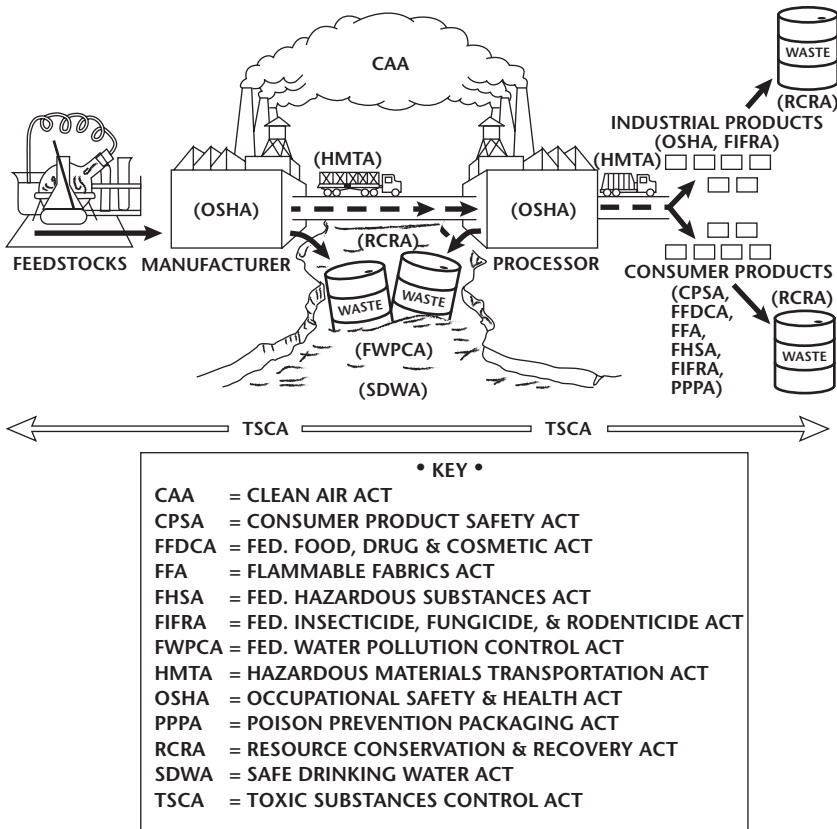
CAA

WASTE

(RCRA)

INDUSTRIAL PRODUCTS (OSHA, FIFRA)

(HMTA)

(HMTA)

(OSHA)

(OSHA)

(RCRA)

FEEDSTOCKS

MANUFACTURER

PROCESSOR

WASTE

WASTE

CONSUMER PRODUCTS (CPSA, FFDCA, FFA, FHSA, FIFRA, PPPA)

(RCRA)

WASTE

(FWPCA)

(SDWA)

TSCA

TSCA

• KEY •

| | |
|---|---|
| CAA | = CLEAN AIR ACT |
| CPSA | = CONSUMER PRODUCT SAFETY ACT |
| FFDCA | = FED. FOOD, DRUG & COSMETIC ACT |
| FFA | = FLAMMABLE FABRICS ACT |
| FHSA | = FED. HAZARDOUS SUBSTANCES ACT |
| FIFRA | = FED. INSECTICIDE, FUNGICIDE, & RODENTICIDE ACT |
| FWPCA | = FED. WATER POLLUTION CONTROL ACT |
| HMTA | = HAZARDOUS MATERIALS TRANSPORTATION ACT |
| OSHA | = OCCUPATIONAL SAFETY & HEALTH ACT |
| PPPA | = POISON PREVENTION PACKAGING ACT |
| RCRA | = RESOURCE CONSERVATION & RECOVERY ACT |
| SDWA | = SAFE DRINKING WATER ACT |
| TSCA | = TOXIC SUBSTANCES CONTROL ACT |